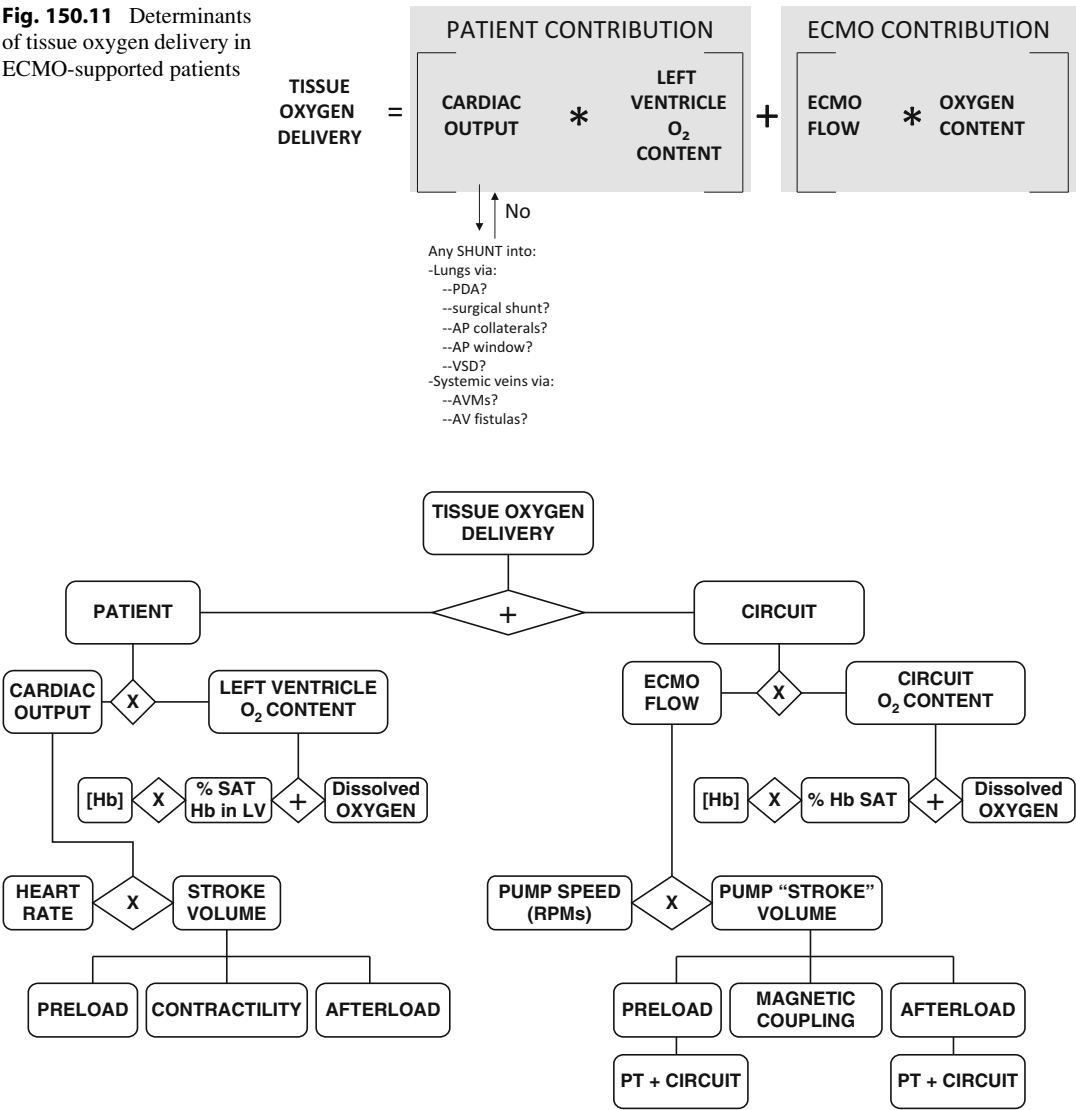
**Fig. 150.11** Determinants of tissue oxygen delivery in ECMO-supported patients

PATIENT CONTRIBUTION

ECMO CONTRIBUTION

TISSUE OXYGEN DELIVERY = CARDIAC OUTPUT * LEFT VENTRICLE $O_2$ CONTENT + ECMO FLOW * OXYGEN CONTENT

No

Any SHUNT into:
-Lungs via:
--PDA?
--surgical shunt?
--AP collaterals?
--AP window?
--VSD?
-Systemic veins via:
--AVMs?
--AV fistulas?

TISSUE OXYGEN DELIVERY

PATIENT

+

CIRCUIT

CARDIAC OUTPUT

X

LEFT VENTRICLE $O_2$ CONTENT

ECMO FLOW

X

CIRCUIT $O_2$ CONTENT

[Hb]

X

% SAT Hb in LV

+

Dissolved OXYGEN

[Hb]

X

% Hb SAT

+

Dissolved OXYGEN

HEART RATE

X

STROKE VOLUME

PUMP SPEED (RPMs)

X

PUMP "STROKE" VOLUME

PRELOAD

CONTRACTILITY

AFTERLOAD

PRELOAD

MAGNETIC COUPLING

AFTERLOAD

PT + CIRCUIT

PT + CIRCUIT